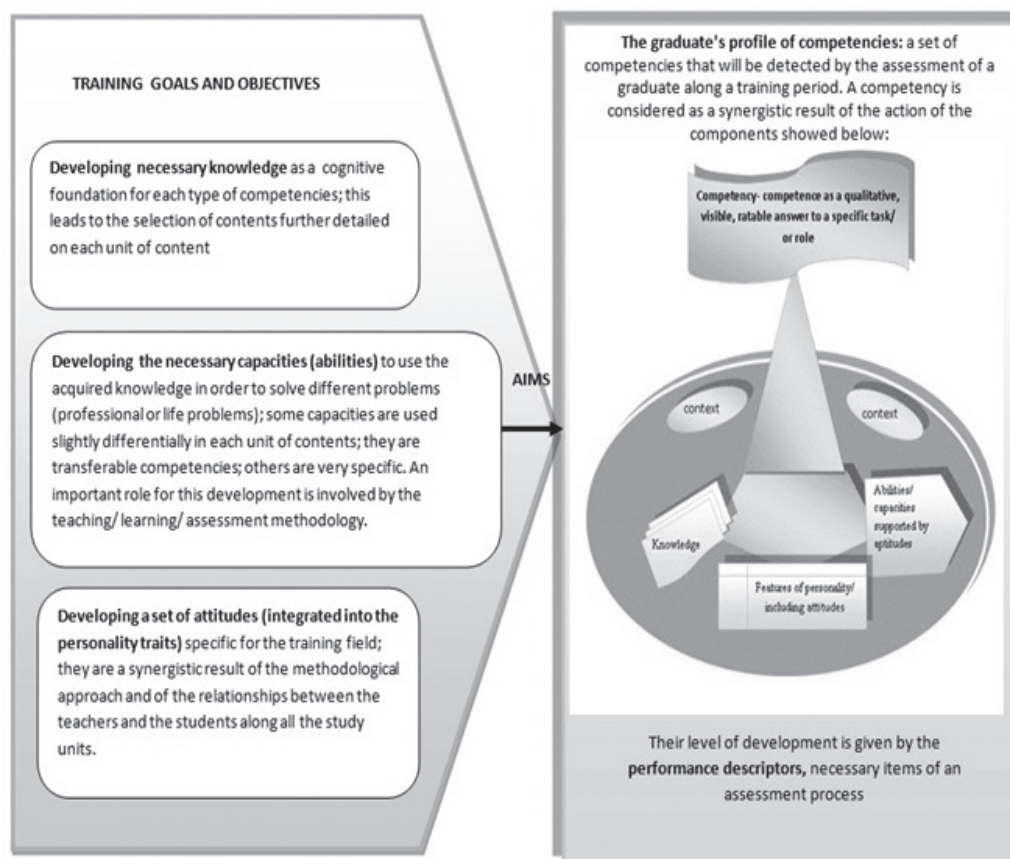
TRAINING GOALS AND OBJECTIVES

Developing necessary knowledge as a cognitive foundation for each type of competencies; this leads to the selection of contents further detailed on each unit of content

Developing the necessary capacities (abilities) to use the acquired knowledge in order to solve different problems (professional or life problems); some capacities are used slightly differentially in each unit of contents; they are transferable competencies; others are very specific. An important role for this development is involved by the teaching/ learning/ assessment methodology.

Developing a set of attitudes (integrated into the personality traits) specific for the training field; they are a synergistic result of the methodological approach and of the relationships between the teachers and the students along all the study units.

AIMS

The graduate's profile of competencies: a set of competencies that will be detected by the assessment of a graduate along a training period. A competency is considered as a synergistic result of the action of the components showed below:

Competency- competence as a qualitative, visible, ratable answer to a specific task/ or role

context

context

Knowledge

Abilities/ capacities supported by aptitudes

Features of personality/ including attitudes

Their level of development is given by the performance descriptors, necessary items of an assessment process